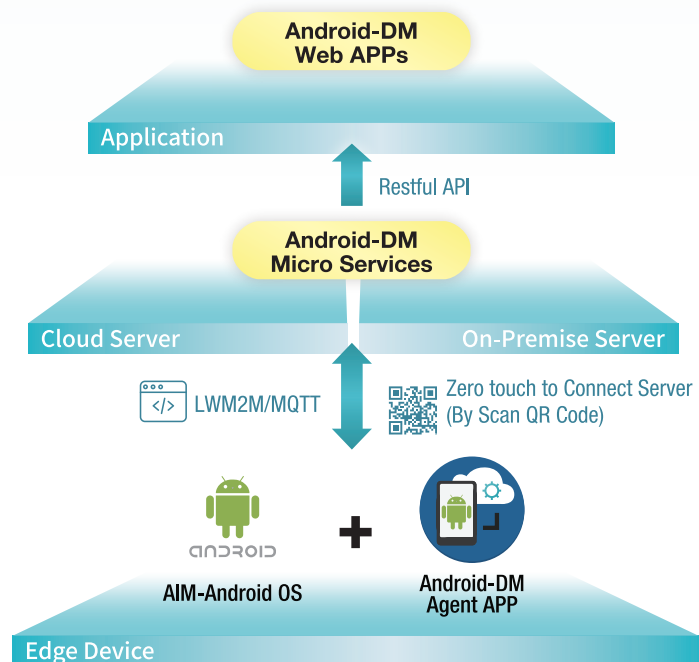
Android-DM
Web APPs

Application

Restful API

Android-DM
Micro Services

Cloud Server

On-Premise Server

</>

LWM2M/MQTT

Zero touch to Connect Server
(By Scan QR Code)

android

AIM-Android OS

+

Android-DM
Agent APP

Edge Device